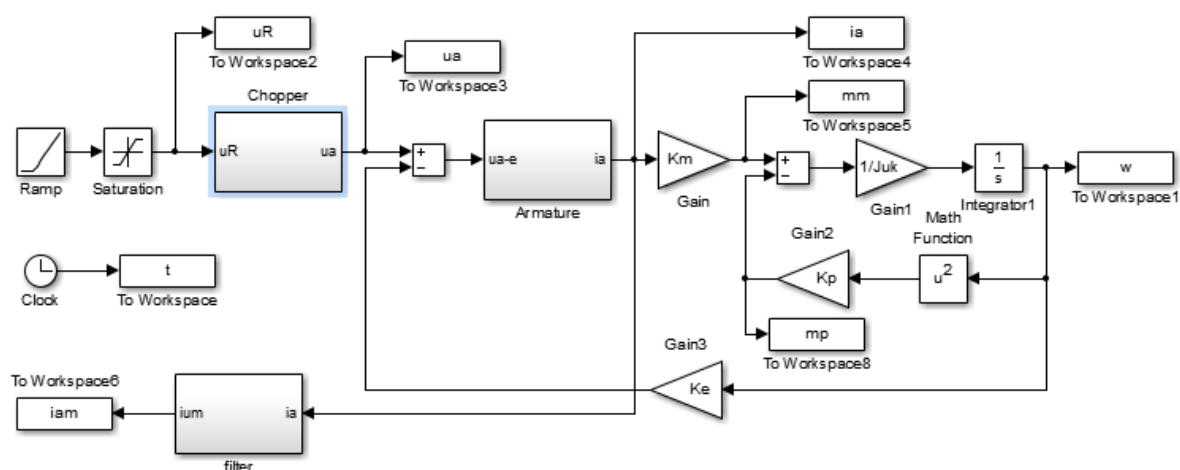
uR
To Workspace2
ua
To Workspace3
ia
To Workspace4
mm
To Workspace5
Chopper
Ramp
Saturation
uR
ua
+
−
ua-e
ia
Armature
Km
Gain
+
−
1/Juk
Gain1
$\frac{1}{s}$
Integrator1
w
To Workspace1
Math Function
Gain2
Kp
$u^2$
Clock
t
To Workspace
mp
To Workspace8
Gain3
Ke
To Workspace6
iam
ium
ia
filter